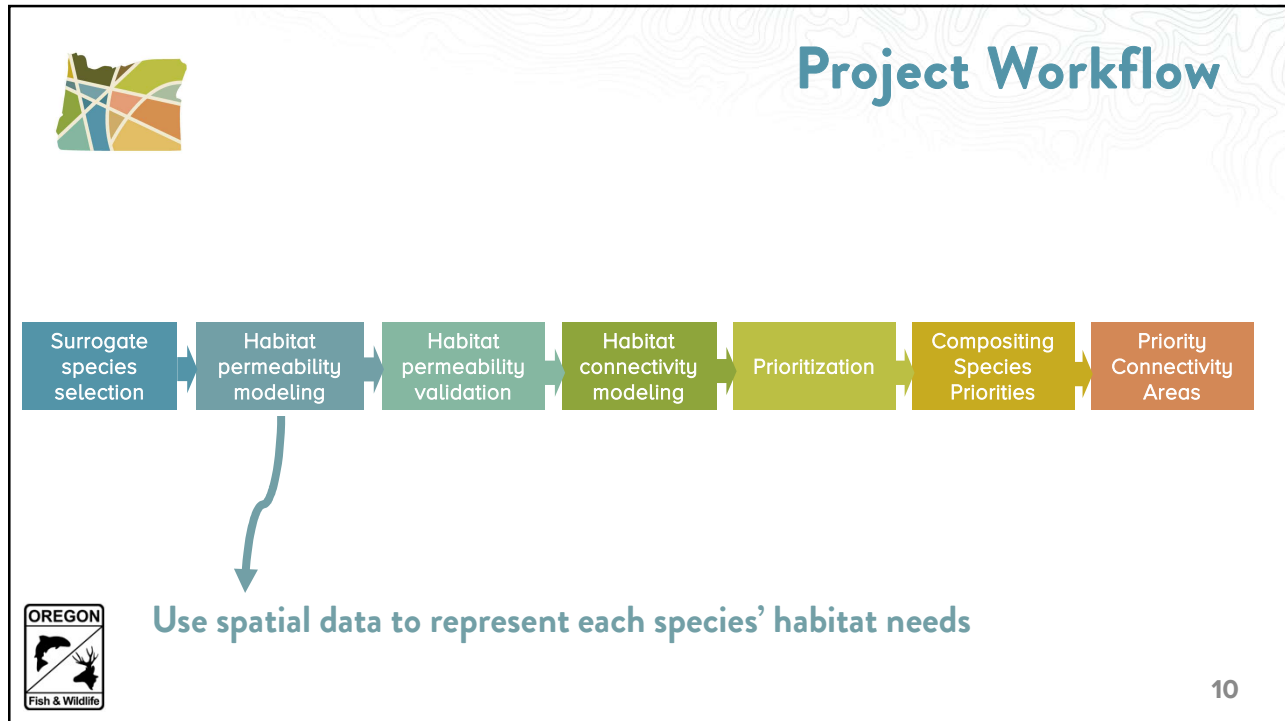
Project Workflow

Surrogate species selection

Habitat permeability modeling

Habitat permeability validation

Habitat connectivity modeling

Prioritization

Compositing Species Priorities

Priority Connectivity Areas

Use spatial data to represent each species' habitat needs

OREGON

Fish & Wildlife

10